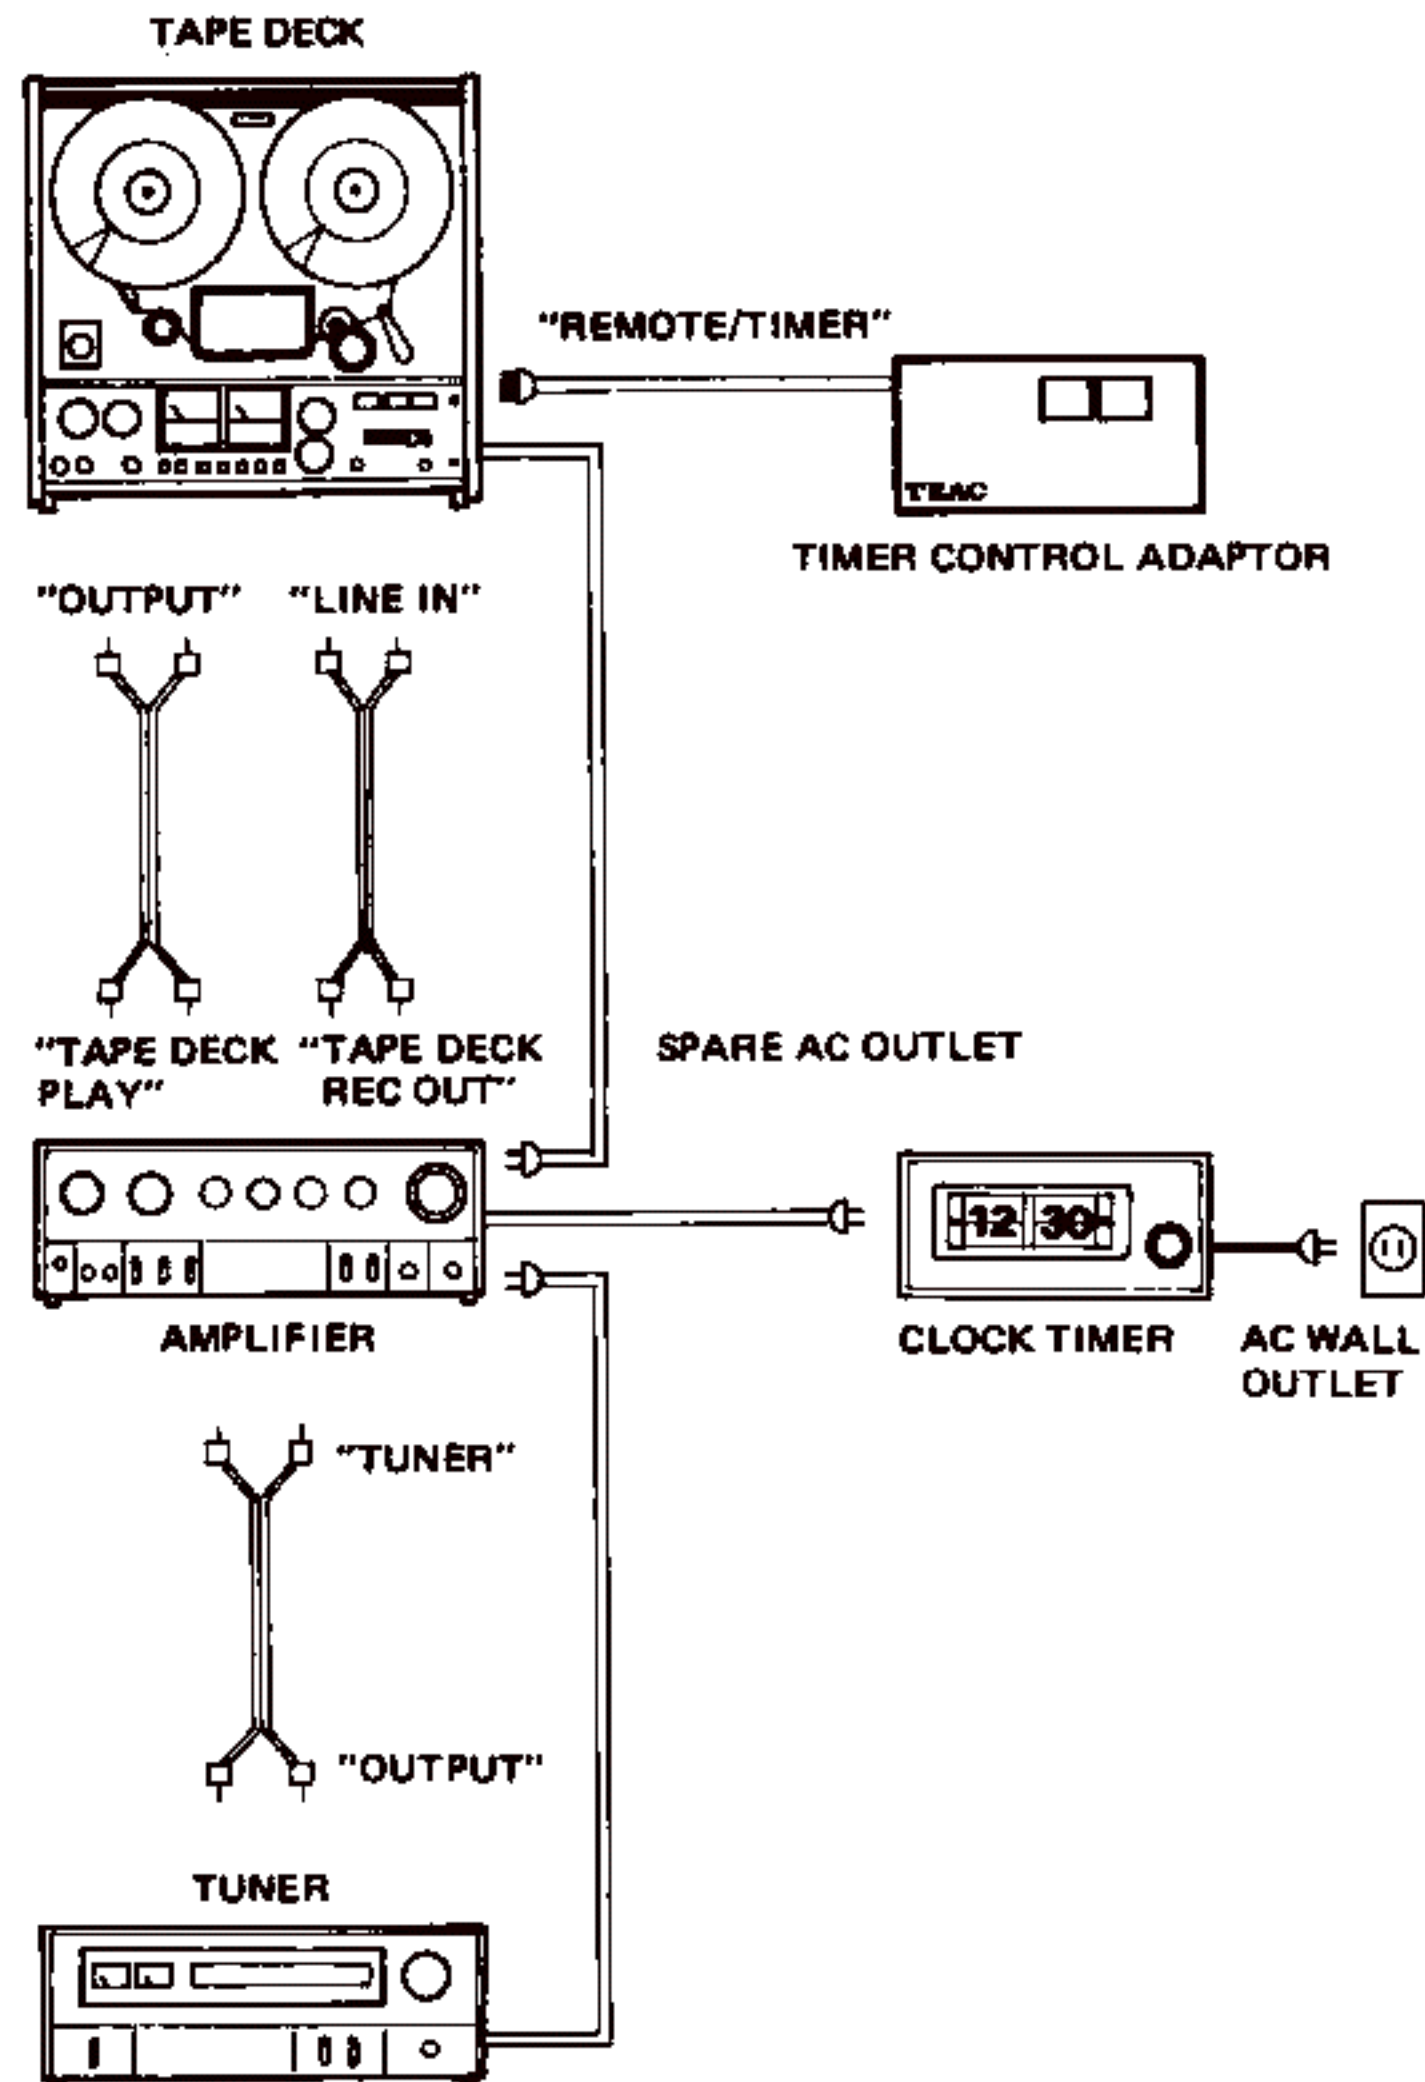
TAPE DECK

"REMOTE/TIMER"

TEAC

TIMER CONTROL ADAPTOR

"OUTPUT" "LINE IN"

"TAPE DECK PLAY" "TAPE DECK REC OUT"

SPARE AC OUTLET

12 30

AMPLIFIER

CLOCK TIMER

AC WALL OUTLET

"TUNER"

"OUTPUT"

TUNER